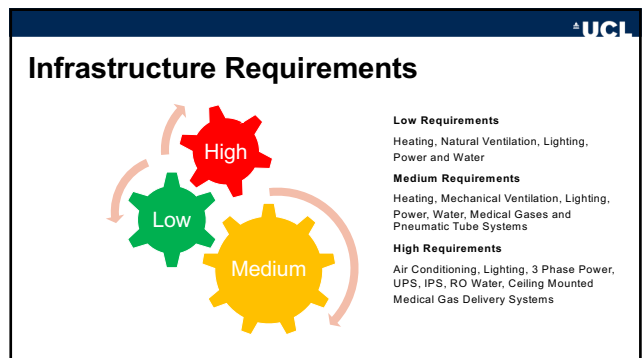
UCL

Infrastructure Requirements

High

Low

Medium

Low Requirements

Heating, Natural Ventilation, Lighting, Power and Water

Medium Requirements

Heating, Mechanical Ventilation, Lighting, Power, Water, Medical Gases and Pneumatic Tube Systems

High Requirements

Air Conditioning, Lighting, 3 Phase Power, UPS, IPS, RO Water, Ceiling Mounted Medical Gas Delivery Systems